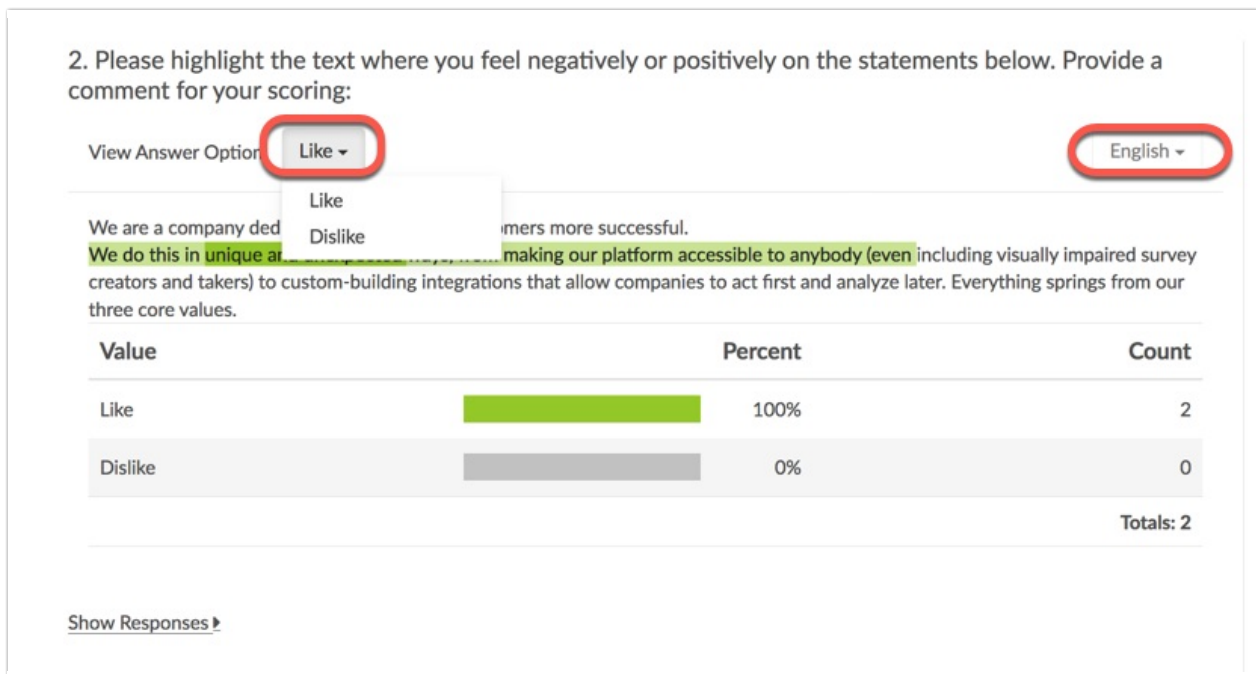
2. Please highlight the text where you feel negatively or positively on the statements below. Provide a comment for your scoring:

View Answer Option Like ▾

Like
Dislike

English ▾

We are a company ded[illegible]omers more successful.
We do this in unique a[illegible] making our platform accessible to anybody (even including visually impaired survey creators and takers) to custom-building integrations that allow companies to act first and analyze later. Everything springs from our three core values.

| Value | Percent | Count |
|---|---|---|
| Like | 100% | 2 |
| Dislike | 0% | 0 |
| | | Totals: 2 |

Show Responses ▸